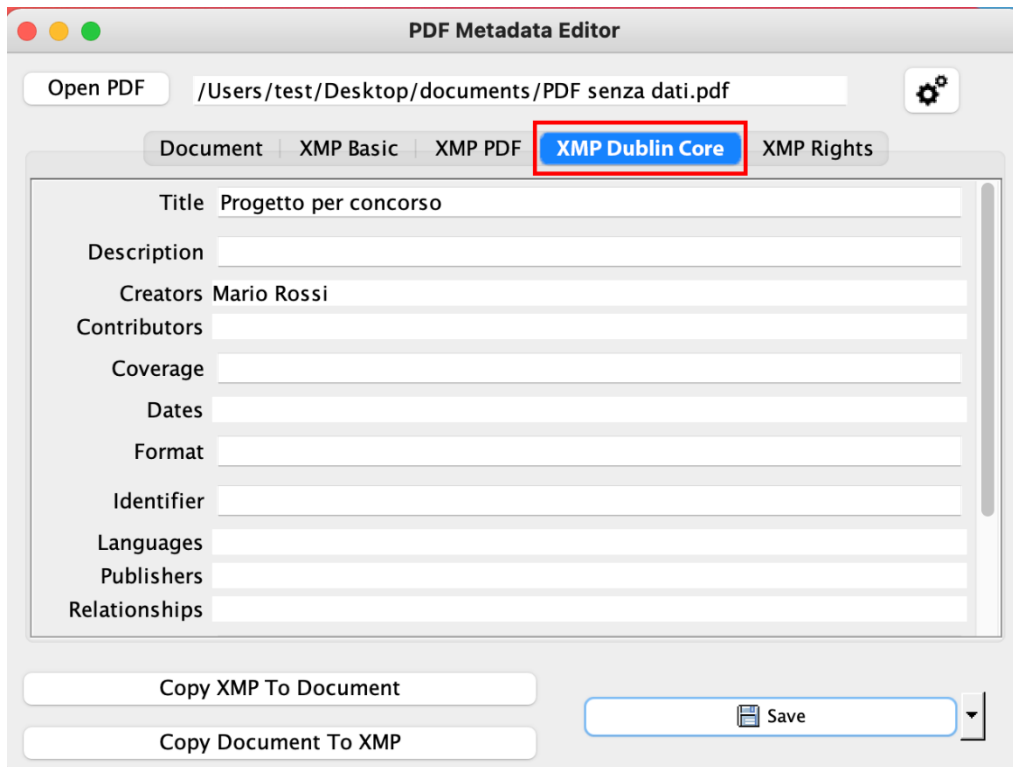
PDF Metadata Editor

Open PDF
/Users/test/Desktop/documents/PDF senza dati.pdf

Document
XMP Basic
XMP PDF
XMP Dublin Core
XMP Rights

Title Progetto per concorso
Description
Creators Mario Rossi
Contributors
Coverage
Dates
Format
Identifier
Languages
Publishers
Relationships

Copy XMP To Document
Copy Document To XMP
Save